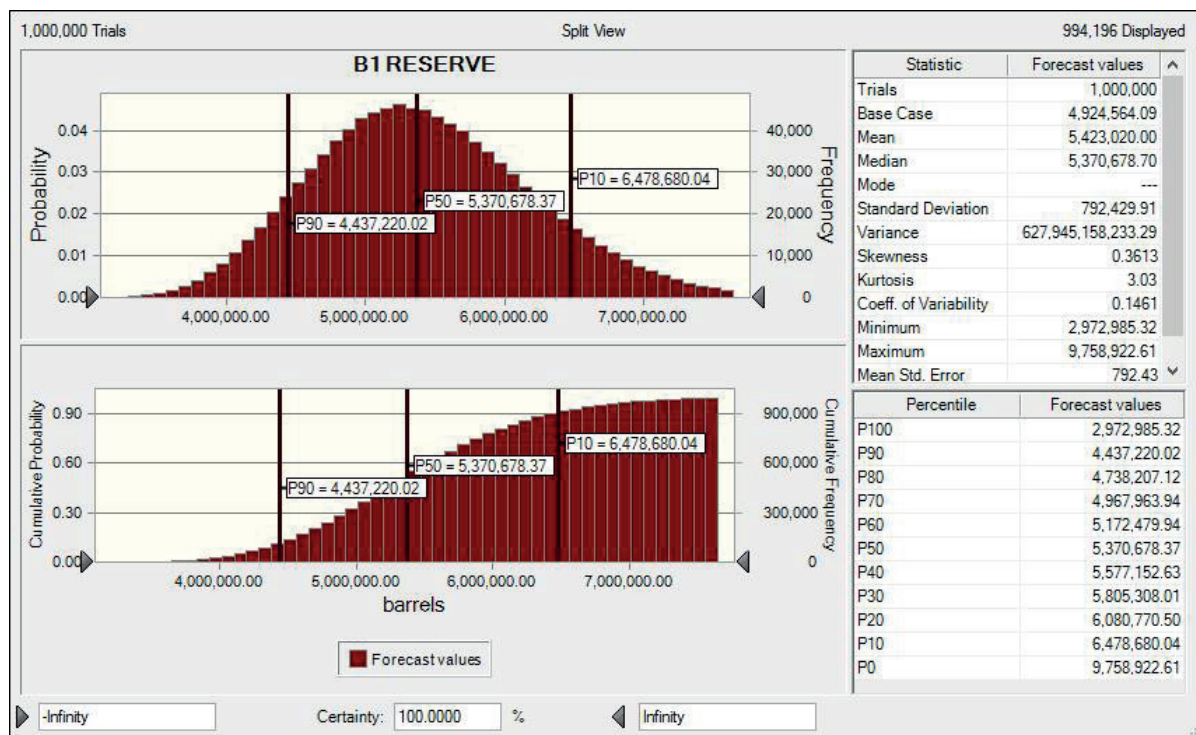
1,000,000 Trials	Split View	994,196 Displayed

B1 RESERVE

Probability
0.04
0.03
0.02
0.01
0.00

Frequency
40,000
30,000
20,000
10,000
0

P90 = 4,437,220.02
P50 = 5,370,678.37
P10 = 6,478,680.04

4,000,000.00	5,000,000.00	6,000,000.00	7,000,000.00

Cumulative Probability
0.90
0.60
0.30
0.00

Cumulative Frequency
900,000
600,000
300,000
0

P90 = 4,437,220.02
P50 = 5,370,678.37
P10 = 6,478,680.04

4,000,000.00	5,000,000.00	6,000,000.00	7,000,000.00

barrels

Forecast values

| Statistic | Forecast values |
|---|---|
| Trials | 1,000,000 |
| Base Case | 4,924,564.09 |
| Mean | 5,423,020.00 |
| Median | 5,370,678.70 |
| Mode | --- |
| Standard Deviation | 792,429.91 |
| Variance | 627,945,158,233.29 |
| Skewness | 0.3613 |
| Kurtosis | 3.03 |
| Coeff. of Variability | 0.1461 |
| Minimum | 2,972,985.32 |
| Maximum | 9,758,922.61 |
| Mean Std. Error | 792.43 |

| Percentile | Forecast values |
|---|---|
| P100 | 2,972,985.32 |
| P90 | 4,437,220.02 |
| P80 | 4,738,207.12 |
| P70 | 4,967,963.94 |
| P60 | 5,172,479.94 |
| P50 | 5,370,678.37 |
| P40 | 5,577,152.63 |
| P30 | 5,805,308.01 |
| P20 | 6,080,770.50 |
| P10 | 6,478,680.04 |
| P0 | 9,758,922.61 |

-Infinity	Certainty: 100.0000 %	Infinity